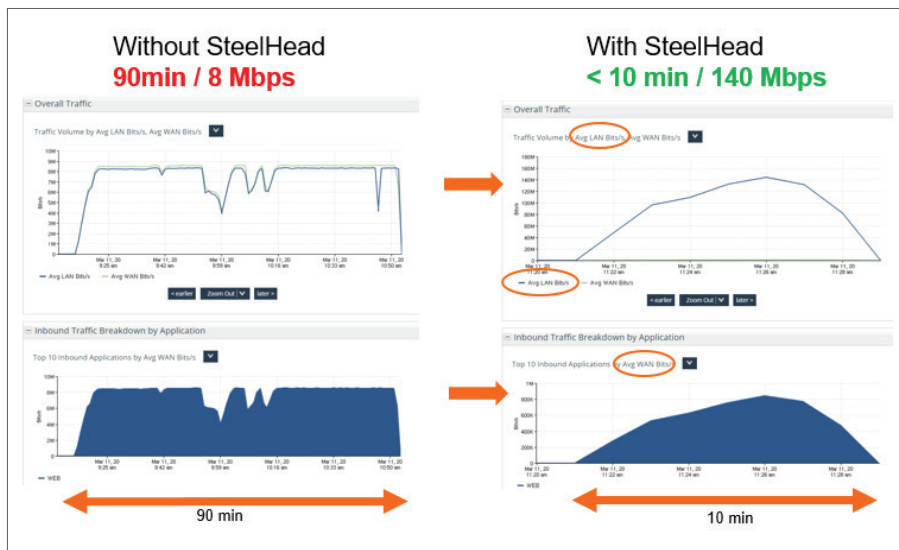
Without SteelHead
90min / 8 Mbps

With SteelHead
< 10 min / 140 Mbps

Overall Traffic

Traffic Volume by Avg LAN Bits/s, Avg WAN Bits/s

9M
8M
7M
6M
5M
4M
3M
2M
1M
0

Bits/s

Mar 11, 20 9:25 am
Mar 11, 20 9:42 am
Mar 11, 20 9:59 am
Mar 11, 20 10:16 am
Mar 11, 20 10:33 am
Mar 11, 20 10:50 am

Avg LAN Bits/s
Avg WAN Bits/s

« earlier
Zoom Out
later »

Inbound Traffic Breakdown by Application

Top 10 Inbound Applications by Avg WAN Bits/s

10M
8M
6M
4M
2M
0

Bits/s

Mar 11, 20 9:25 am
Mar 11, 20 9:42 am
Mar 11, 20 9:59 am
Mar 11, 20 10:16 am
Mar 11, 20 10:33 am
Mar 11, 20 10:50 am

WEB

90 min

Overall Traffic

Traffic Volume by Avg LAN Bits/s, Avg WAN Bits/s

180M
160M
140M
120M
100M
80M
60M
40M
20M
0

Bits/s

Mar 11, 20 11:20 am
Mar 11, 20 11:22 am
Mar 11, 20 11:24 am
Mar 11, 20 11:26 am
Mar 11, 20 11:28 am

Avg LAN Bits/s
Avg WAN Bits/s

« earlier
Zoom Out
later »

Inbound Traffic Breakdown by Application

Top 10 Inbound Applications by Avg WAN Bits/s

1M
800K
600K
400K
200K
0

Bits/s

Mar 11, 20 11:20 am
Mar 11, 20 11:22 am
Mar 11, 20 11:24 am
Mar 11, 20 11:26 am
Mar 11, 20 11:28 am

WEB

10 min